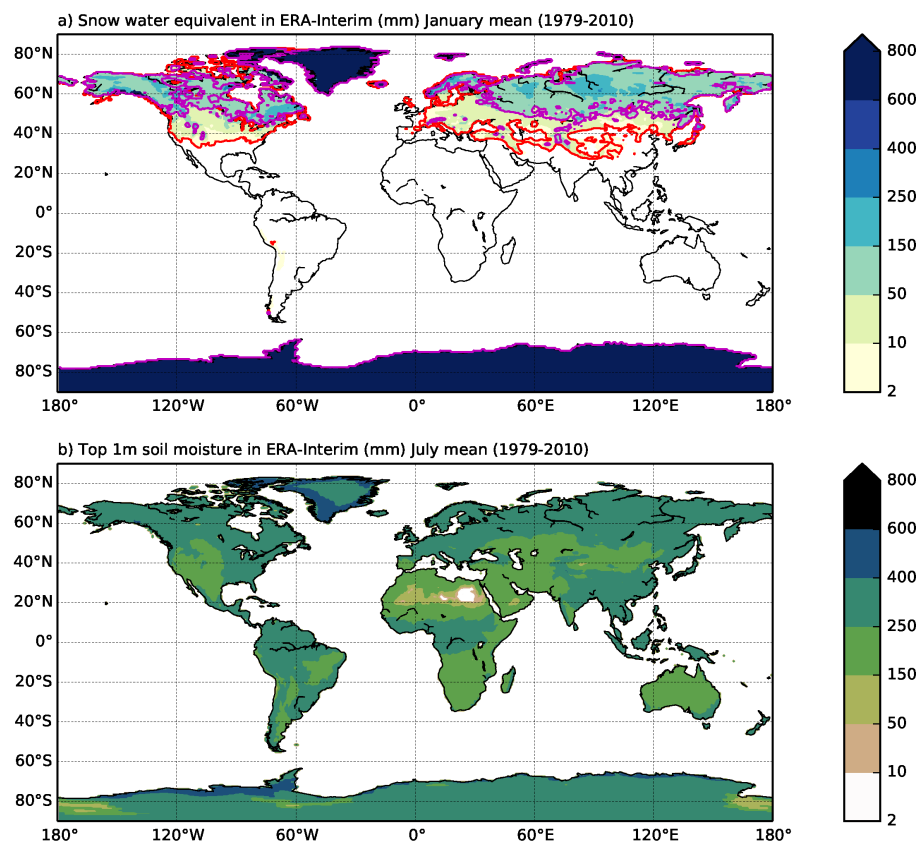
a) Snow water equivalent in ERA-Interim (mm) January mean (1979-2010)

80°N
60°N
40°N
20°N
0°
20°S
40°S
60°S
80°S

180° 120°W 60°W 0° 60°E 120°E 180°

800
600
400
250
150
50
10
2

b) Top 1m soil moisture in ERA-Interim (mm) July mean (1979-2010)

80°N
60°N
40°N
20°N
0°
20°S
40°S
60°S
80°S

180° 120°W 60°W 0° 60°E 120°E 180°

800
600
400
250
150
50
10
2